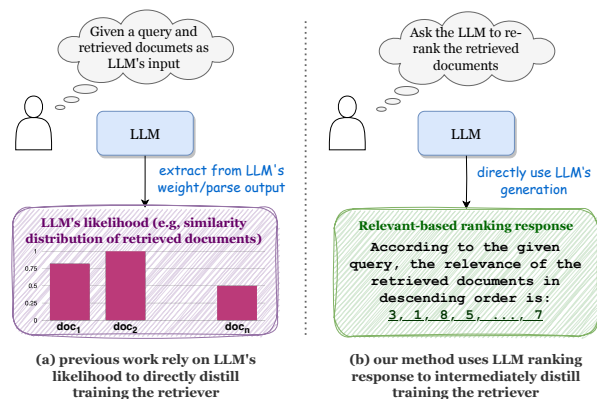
Given a query and retrieved documets as LLM's input

LLM

extract from LLM's weight/parse output

LLM's likelihood (e.g, similarity distribution of retrieved documents)

1

0.75

0.5

0.25

0

$doc_1$

$doc_2$

$doc_n$

(a) previous work rely on LLM's likelihood to directly distill training the retriever

Ask the LLM to re-rank the retrieved documents

LLM

directly use LLM's generation

Relevant-based ranking response

According to the given query, the relevance of the retrieved documents in descending order is:

3, 1, 8, 5, ..., 7

(b) our method uses LLM ranking response to intermediately distill training the retriever